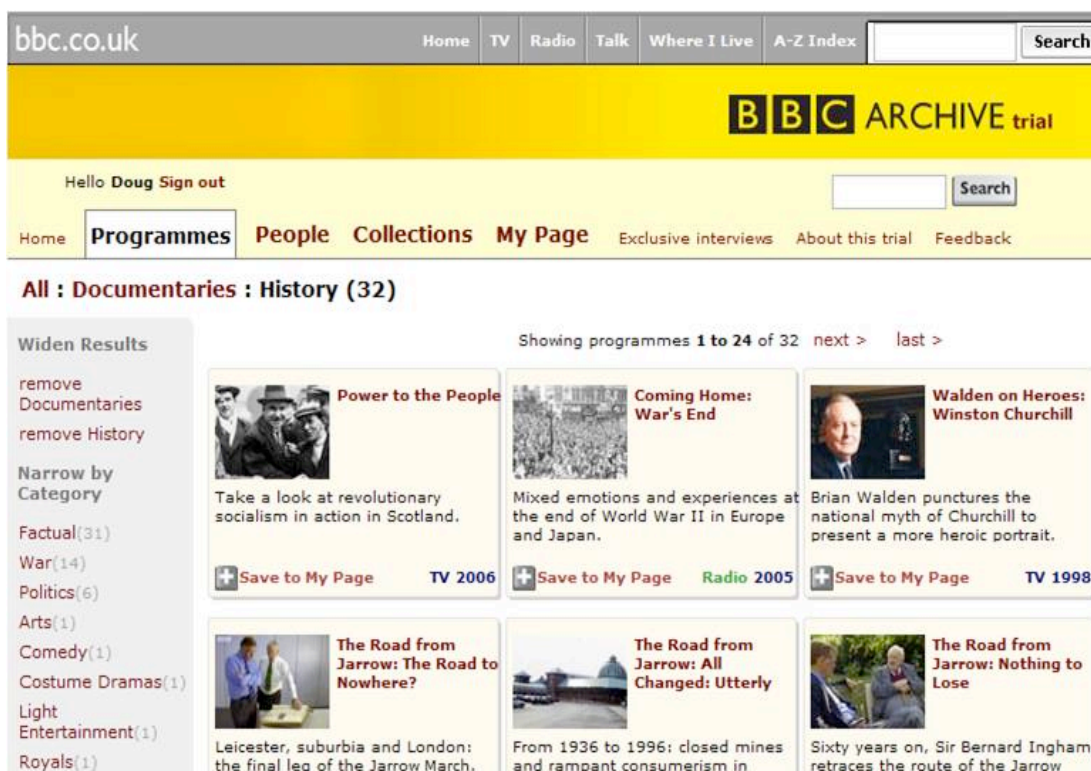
bbc.co.uk Home TV Radio Talk Where I Live A-Z Index Search

BBC ARCHIVE trial

Hello Doug Sign out

Search

Home Programmes People Collections My Page Exclusive interviews About this trial Feedback

All : Documentaries : History (32)

Widen Results

remove Documentaries

remove History

Narrow by Category

Factual(31)

War(14)

Politics(6)

Arts(1)

Comedy(1)

Costume Dramas(1)

Light Entertainment(1)

Royals(1)

Showing programmes 1 to 24 of 32 next > last >

Power to the People

Take a look at revolutionary socialism in action in Scotland.

Save to My Page TV 2006

Coming Home: War's End

Mixed emotions and experiences at the end of World War II in Europe and Japan.

Save to My Page Radio 2005

Walden on Heroes: Winston Churchill

Brian Walden punctures the national myth of Churchill to present a more heroic portrait.

Save to My Page TV 1998

The Road from Jarrow: The Road to Nowhere?

Leicester, suburbia and London: the final leg of the Jarrow March.

The Road from Jarrow: All Changed: Utterly

From 1936 to 1996: closed mines and rampant consumerism in

The Road from Jarrow: Nothing to Lose

Sixty years on, Sir Bernard Ingham retraces the route of the Jarrow